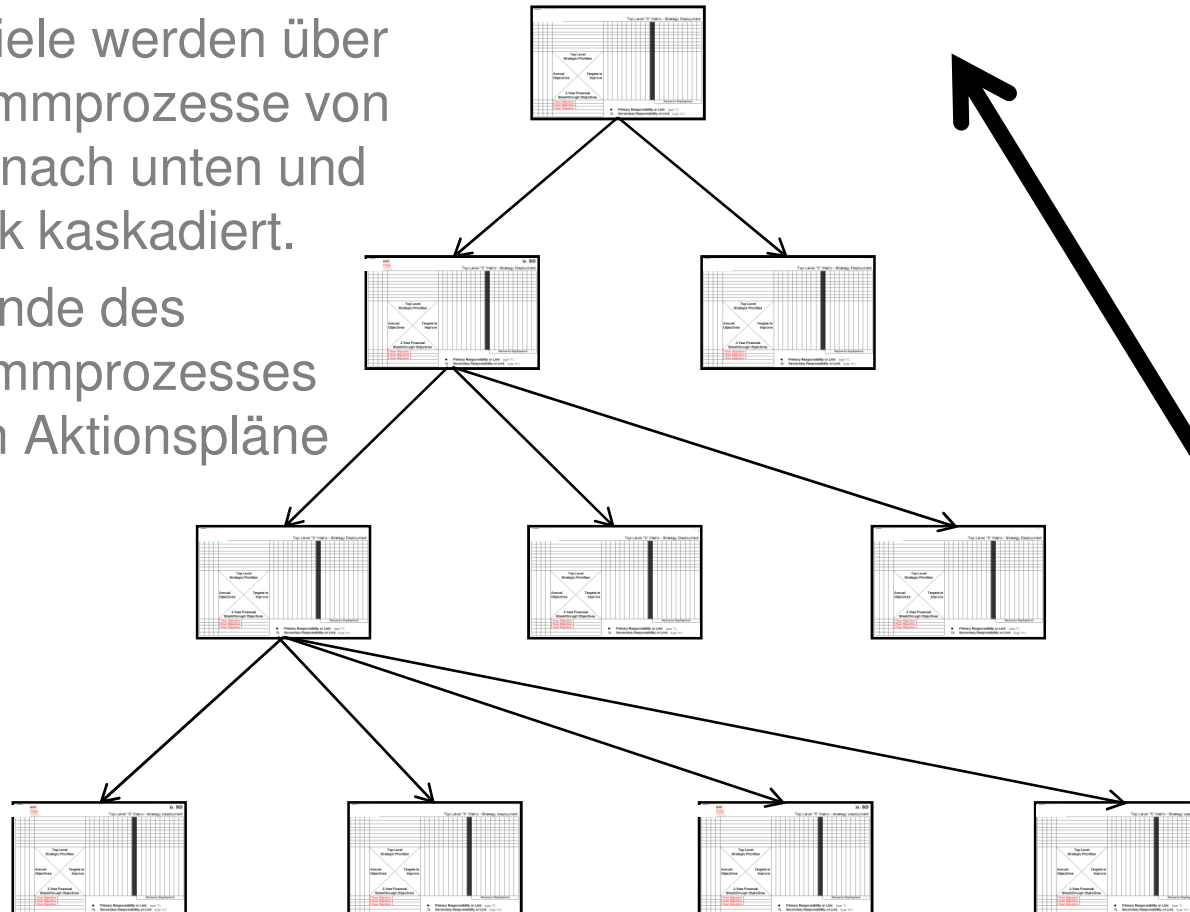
iele werden über mmprozesse von nach unten und k kaskadiert.

nde des mmprozesses n Aktionspläne

Top Level "X" Matrix - Strategy Deployment

Top Level Strategic Priorities

Annual Objectives

Targets to Improve

3 Year Financial Breakthrough Objectives

Primary Responsibility or Link

Secondary Responsibility or Link

Top Level "X" Matrix - Strategy Deployment

Top Level Strategic Priorities

Annual Objectives

Targets to Improve

3 Year Financial Breakthrough Objectives

Primary Responsibility or Link

Secondary Responsibility or Link

Top Level "X" Matrix - Strategy Deployment

Top Level Strategic Priorities

Annual Objectives

Targets to Improve

3 Year Financial Breakthrough Objectives

Primary Responsibility or Link

Secondary Responsibility or Link